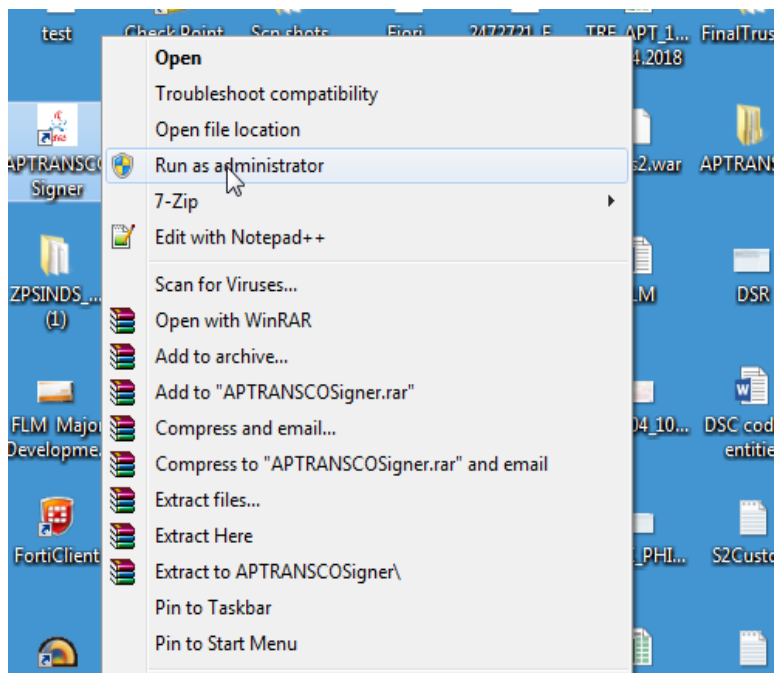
test
Check Point
Scn shots
Fiori
2472721_F
TRE_APT_1... 4.2018
FinalTrus

APTRANSC Signer
ZPSINDS_... (1)
FLM Majo Developme
FortiClient

s2.war
APTRANS
LM
DSR
04_10...
DSC cod entitie
_PHI...
S2Custo

Open
Troubleshoot compatibility
Open file location
Run as administrator
7-Zip
Edit with Notepad++
Scan for Viruses...
Open with WinRAR
Add to archive...
Add to "APTRANSCOSigner.rar"
Compress and email...
Compress to "APTRANSCOSigner.rar" and email
Extract files...
Extract Here
Extract to APTRANSCOSigner\
Pin to Taskbar
Pin to Start Menu